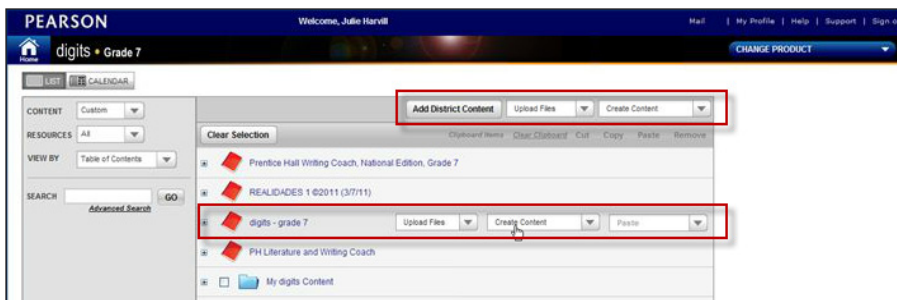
PEARSON

Welcome, Julie Harvill

Mail | My Profile | Help | Support | Sign o

Home

digits • Grade 7

CHANGE PRODUCT

LIST CALENDAR

CONTENT Custom

RESOURCES All

VIEW BY Table of Contents

SEARCH GO

Advanced Search

Add District Content Upload Files Create Content

Clear Selection

Clipboard Items Clear Clipboard Cut Copy Paste Remove

Prentice Hall Writing Coach, National Edition, Grade 7

REALIDADES 1 ©2011 (3/7/11)

digits - grade 7 Upload Files Create Content Paste

PH Literature and Writing Coach

My digits Content